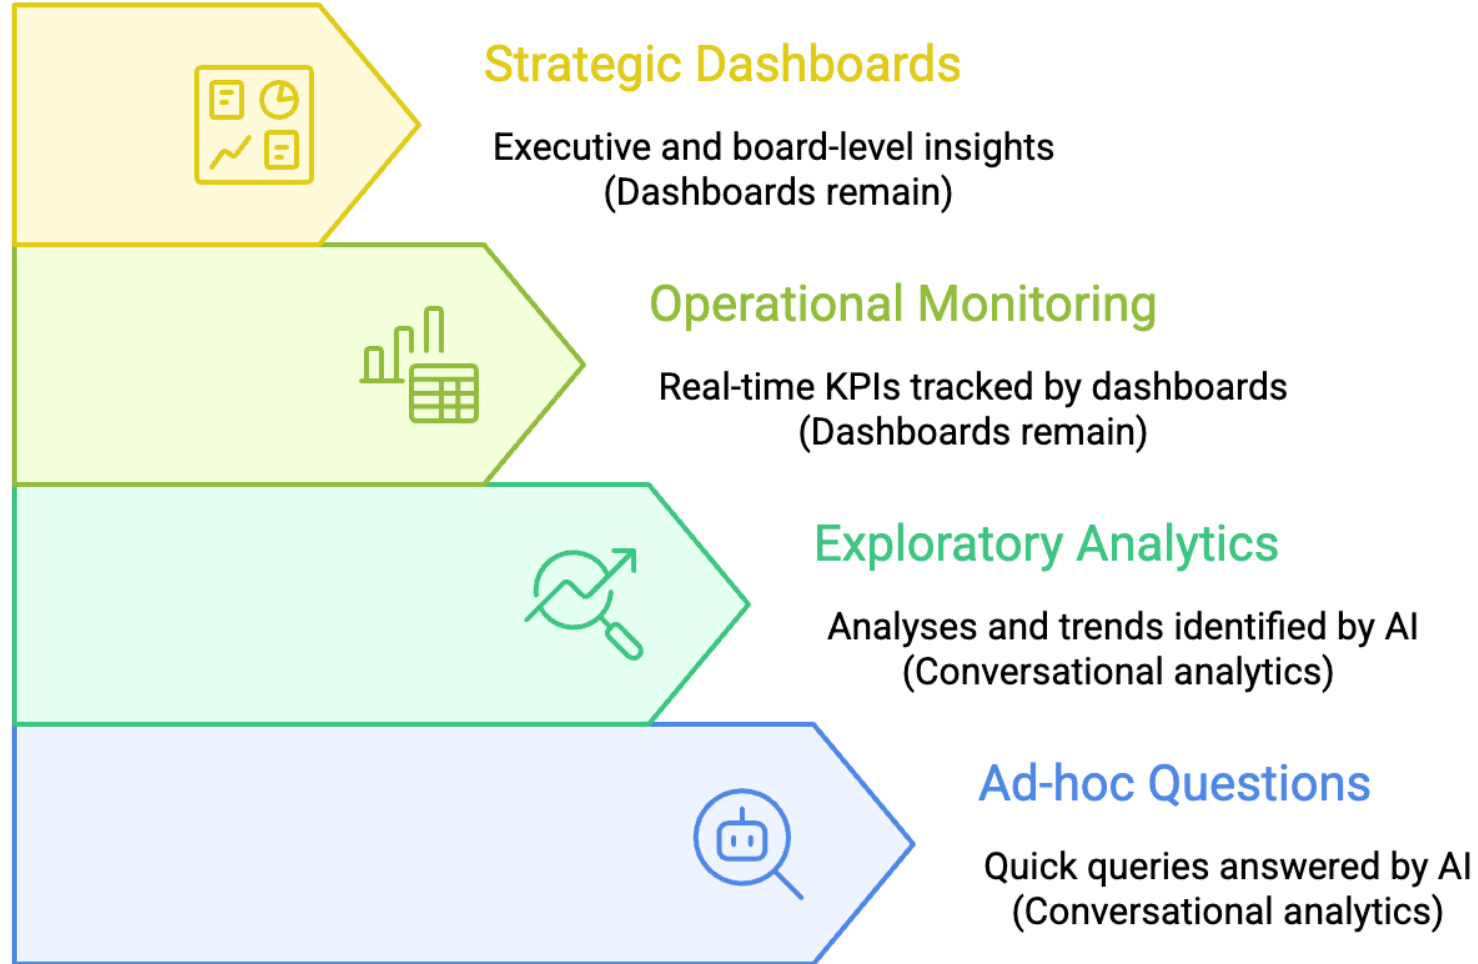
Strategic Dashboards

Executive and board-level insights (Dashboards remain)

Operational Monitoring

Real-time KPIs tracked by dashboards (Dashboards remain)

Exploratory Analytics

Analyses and trends identified by AI (Conversational analytics)

Ad-hoc Questions

Quick queries answered by AI (Conversational analytics)